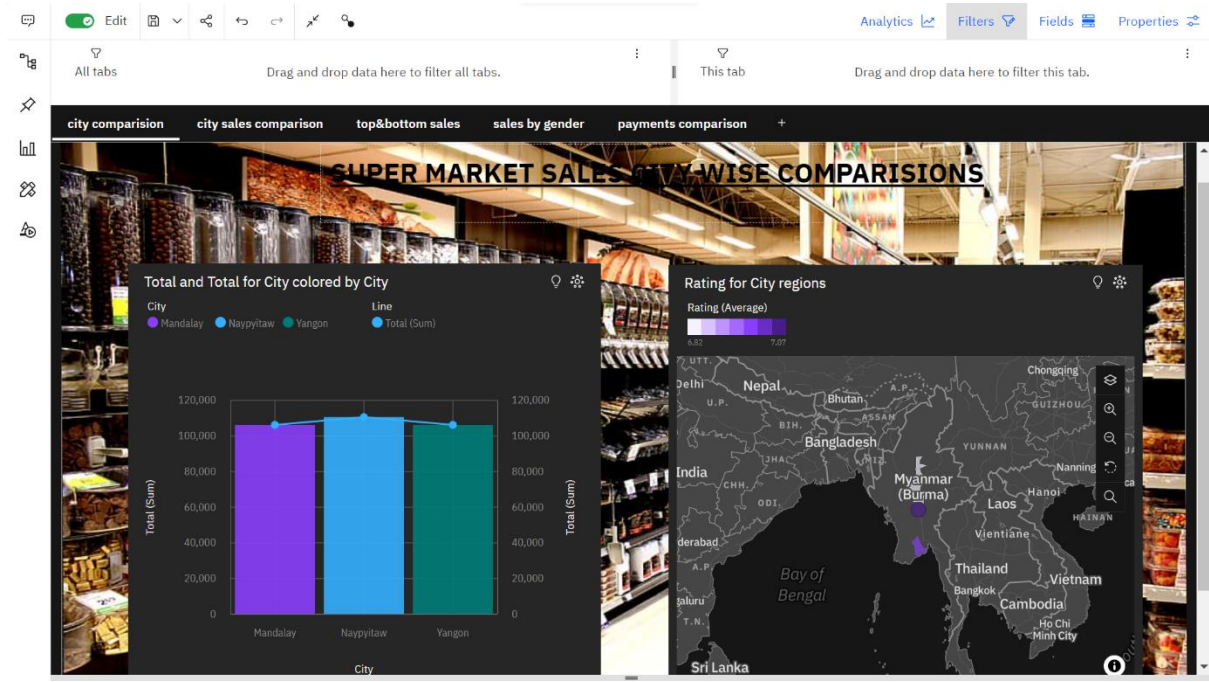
Edit

Analytics Filters Fields Properties

All tabs
Drag and drop data here to filter all tabs.

This tab
Drag and drop data here to filter this tab.

city comparision | city sales comparison | top&bottom sales | sales by gender | payments comparison | +

SUPER MARKET SALES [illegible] WISE COMPARISIONS

Total and Total for City colored by City

City
Mandalay Naypyitaw Yangon

Line
Total (Sum)

120,000
100,000
80,000
60,000
40,000
20,000
0

Total (Sum)

120,000
100,000
80,000
60,000
40,000
20,000
0

Total (Sum)

Mandalay Naypyitaw Yangon

City

Rating for City regions

Rating (Average)
6.82 7.07

UTT.
Delhi
Nepal
U.P.
A.P.
Bhutan
ASSAM
BIH.
Bangladesh
JHA.
Chongqing
GUIZHOU
YUNNAN
India
CHH.
ODI.
Myanmar
(Burma)
Nanning
Hanoi
Laos
HAINAN
Vientiane
derabad
A.P.
Bay of
Bengal
Thailand
Bangkok
Vietnam
Cambodia
galuru
T.N.
Ho Chi
Minh City
Sri Lanka